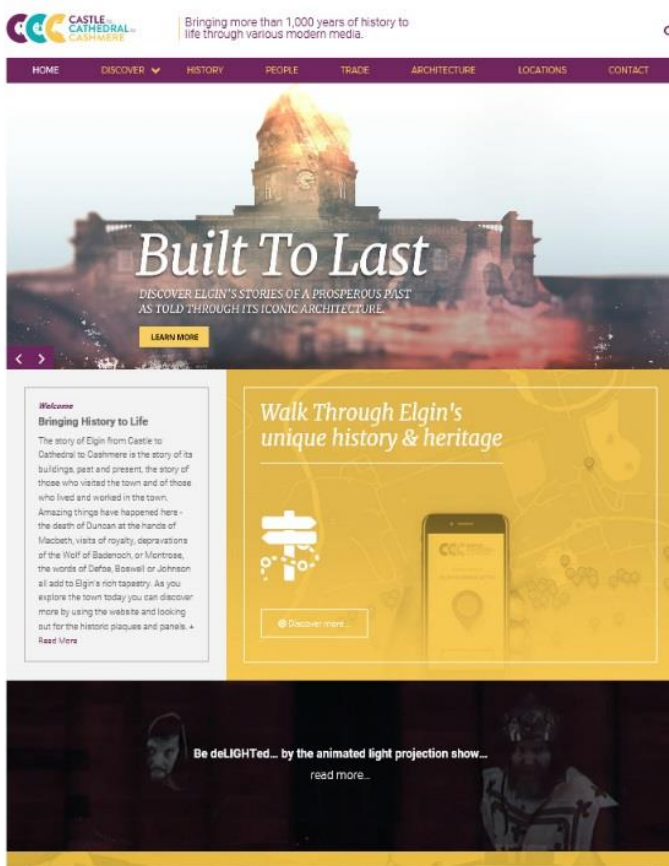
CASTLE to CATHEDRAL to CASHMERE

Bringing more than 1,000 years of history to life through various modern media.

HOME DISCOVER HISTORY PEOPLE TRADE ARCHITECTURE LOCATIONS CONTACT

Built To Last

DISCOVER ELGIN'S STORIES OF A PROSPEROUS PAST AS TOLD THROUGH ITS ICONIC ARCHITECTURE.

LEARN MORE

Welcome

Bringing History to Life

The story of Elgin from Castle to Cathedral to Cashmere is the story of its buildings, past and present, the story of those who visited the town and of those who lived and worked in the town. Amazing things have happened here - the death of Duncan at the hands of Macbeth, visits of royalty, depravations of the Wolf of Badenoch, or Montrose, the words of Defoe, Boswell or Johnson all add to Elgin's rich tapestry. As you explore the town today you can discover more by using the website and looking out for the historic plaques and panels. + Read More

Walk Through Elgin's unique history & heritage

Discover more...

Be deLIGHTed... by the animated light projection show...

read more...